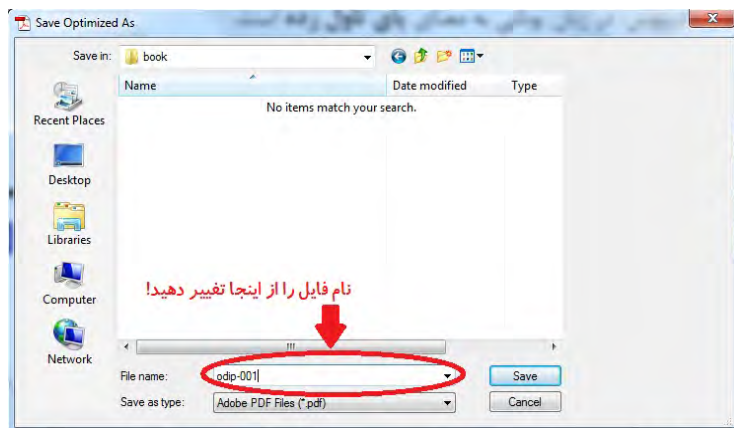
Save Optimized As

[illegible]

Save in: book

Name

Date modified

Type

No items match your search.

Recent Places

Desktop

Libraries

Computer

Network

نام فایل را از اینجا تغییر دهید!

File name: odip-001

Save as type: Adobe PDF Files (*.pdf)

Save

Cancel